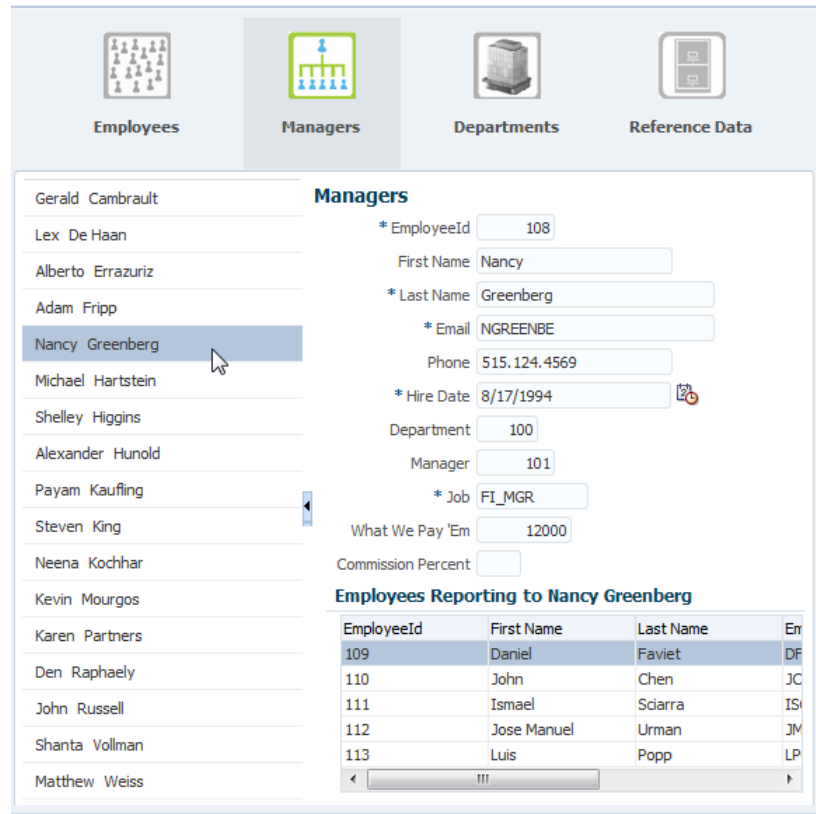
Employees

Managers

Departments

Reference Data

Gerald Cambrault
Lex De Haan
Alberto Errazuriz
Adam Fripp
Nancy Greenberg
Michael Hartstein
Shelley Higgins
Alexander Hunold
Payam Kaufling
Steven King
Neena Kochhar
Kevin Mourgos
Karen Partners
Den Raphaely
John Russell
Shanta Vollman
Matthew Weiss

Managers

* EmployeeId 108
First Name Nancy
* Last Name Greenberg
* Email NGREENBE
Phone 515.124.4569
* Hire Date 8/17/1994
Department 100
Manager 101
* Job FI_MGR
What We Pay 'Em 12000
Commission Percent

Employees Reporting to Nancy Greenberg

| EmployeeId | First Name | Last Name | Em |
|---|---|---|---|
| 109 | Daniel | Faviet | DF |
| 110 | John | Chen | JC |
| 111 | Ismael | Sciarra | IS |
| 112 | Jose Manuel | Urman | JM |
| 113 | Luis | Popp | LP |